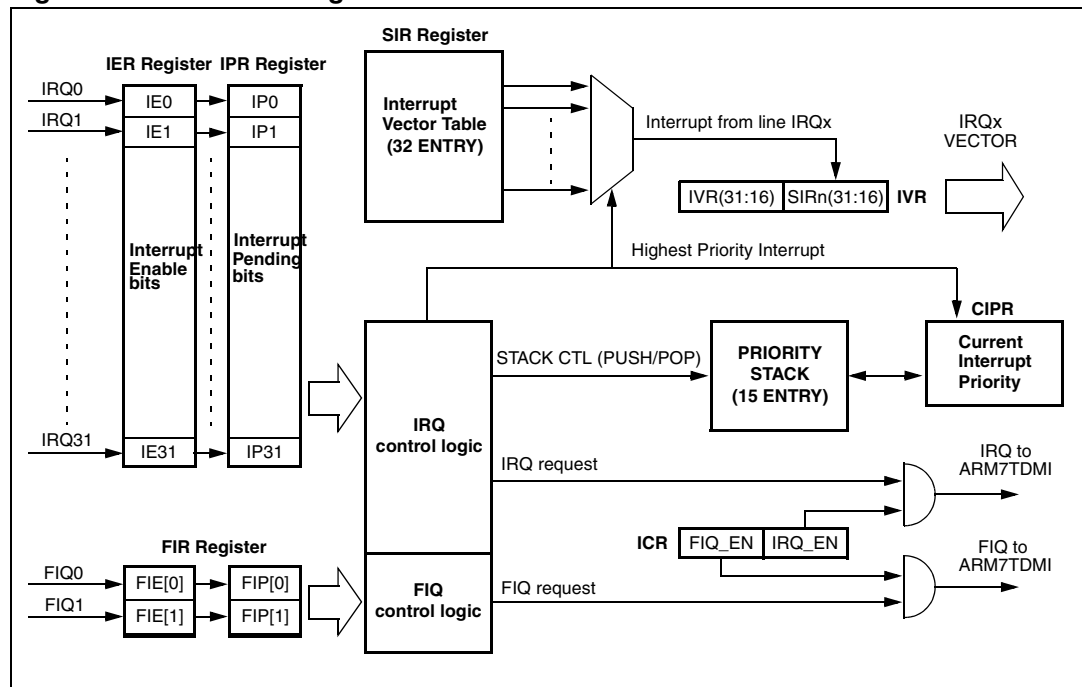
IER Register IPR Register

SIR Register

IRQ0

IE0

IP0

Interrupt Vector Table (32 ENTRY)

IRQ1

IE1

IP1

Interrupt from line IRQx

IRQx VECTOR

IVR(31:16)

SIRn(31:16)

IVR

Interrupt Enable bits

Interrupt Pending bits

Highest Priority Interrupt

CIPR

STACK CTL (PUSH/POP)

PRIORITY STACK (15 ENTRY)

Current Interrupt Priority

IRQ control logic

IRQ31

IE31

IP31

IRQ to ARM7TDMI

IRQ request

FIR Register

ICR

FIQ_EN

IRQ_EN

FIQ to ARM7TDMI

FIQ0

FIE[0]

FIP[0]

FIQ control logic

FIQ request

FIQ1

FIE[1]

FIP[1]